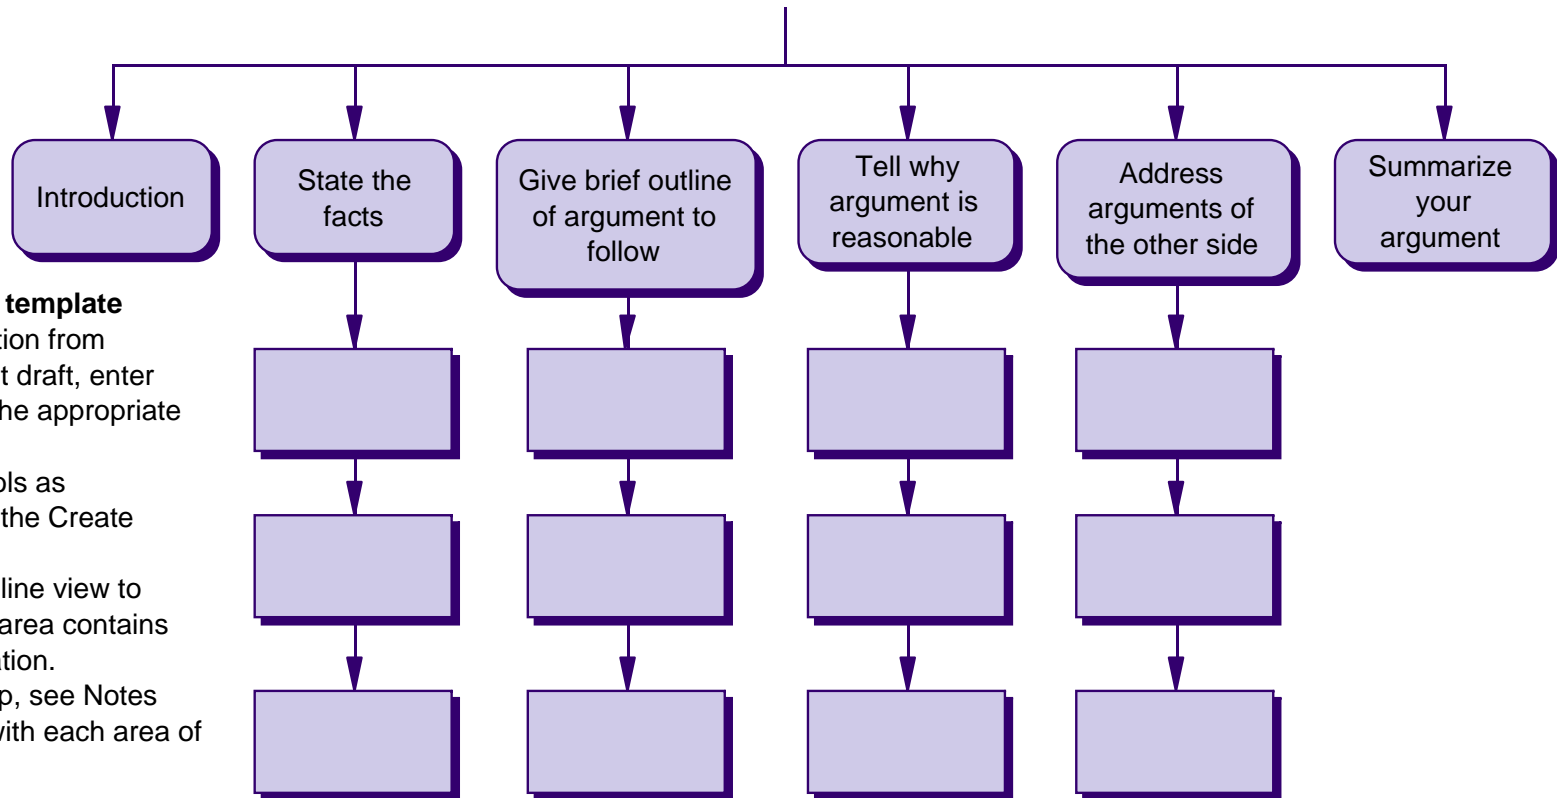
Introduction

State the facts

Give brief outline of argument to follow

Tell why argument is reasonable

Address arguments of the other side

Summarize your argument

template
tion from
t draft, enter
he appropriate

ols as
the Create

line view to
area contains
tion.
p, see Notes
with each area of